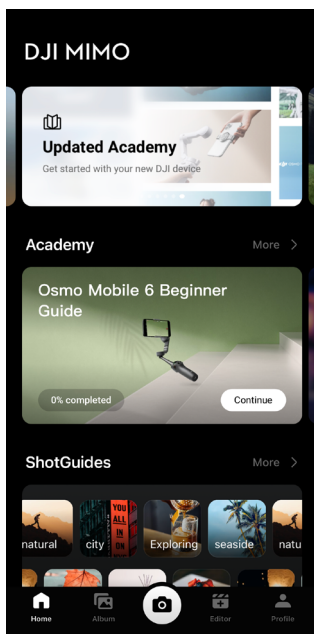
DJI MIMO

Updated Academy
Get started with your new DJI device

Academy
More >

Osmo Mobile 6 Beginner Guide
0% completed
Continue

ShotGuides
More >

natural
city
YOU ALL IN ON
Exploring
seaside
natu

Home
Album
Editor
Profile